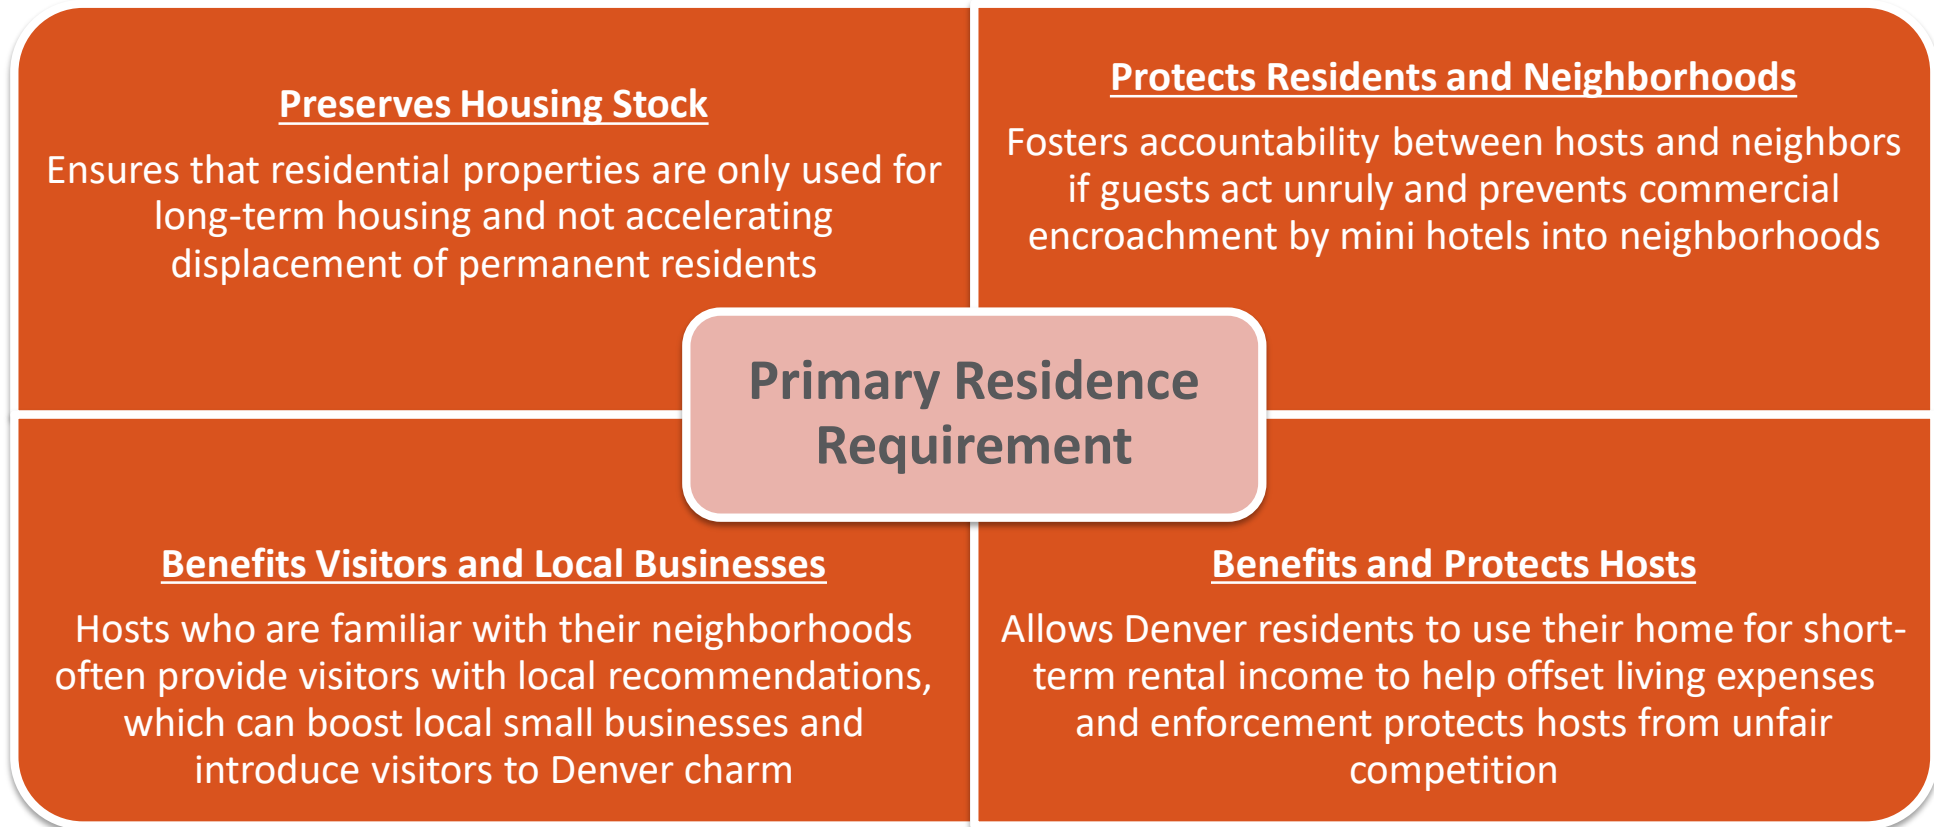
Preserves Housing Stock

Ensures that residential properties are only used for long-term housing and not accelerating displacement of permanent residents

Protects Residents and Neighborhoods

Fosters accountability between hosts and neighbors if guests act unruly and prevents commercial encroachment by mini hotels into neighborhoods

Primary Residence Requirement

Benefits Visitors and Local Businesses

Hosts who are familiar with their neighborhoods often provide visitors with local recommendations, which can boost local small businesses and introduce visitors to Denver charm

Benefits and Protects Hosts

Allows Denver residents to use their home for short-term rental income to help offset living expenses and enforcement protects hosts from unfair competition